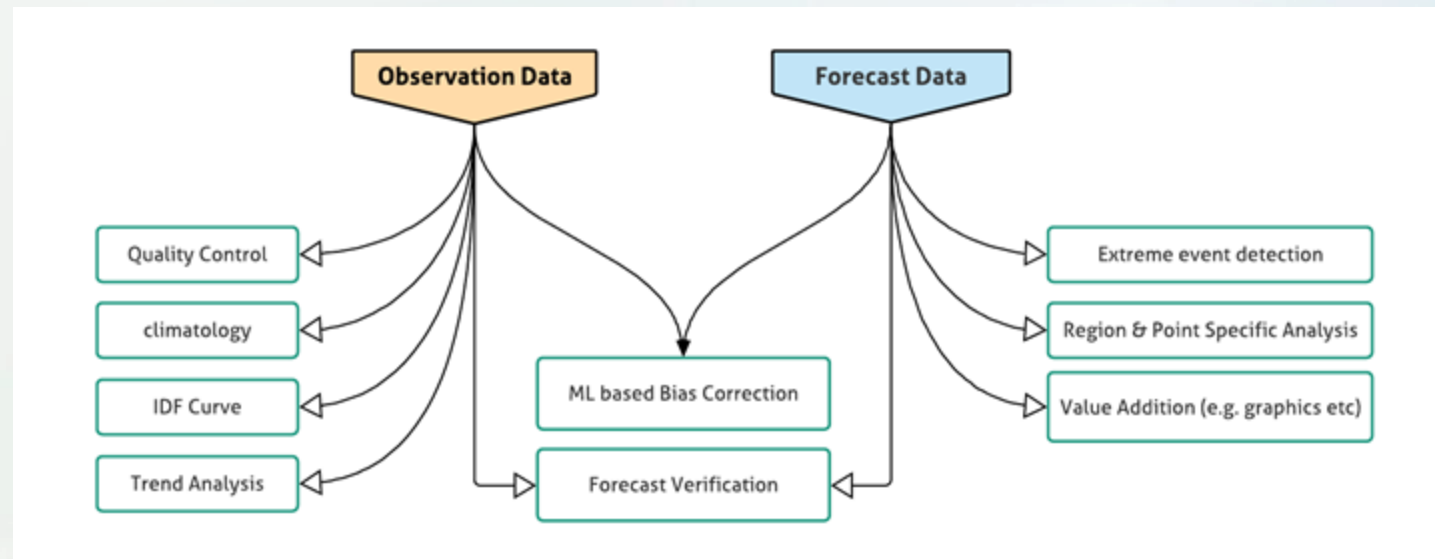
Observation Data

Forecast Data

Quality Control

climatology

IDF Curve

Trend Analysis

ML based Bias Correction

Forecast Verification

Extreme event detection

Region & Point Specific Analysis

Value Addition (e.g. graphics etc)